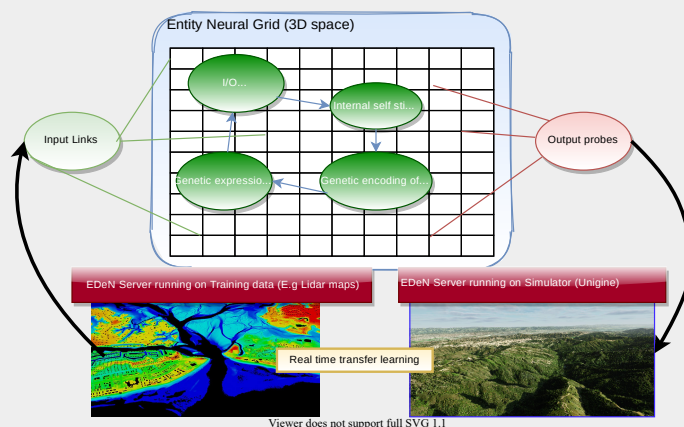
Entity Neural Grid (3D space)

I/O...

Internal self sti...

Genetic expressio...

Genetic encoding of...

Input Links

Output probes

EDeN Server running on Training data (E.g Lidar maps)

EDeN Server running on Simulator (Unigine)

Real time transfer learning

Viewer does not support full SVG 1.1